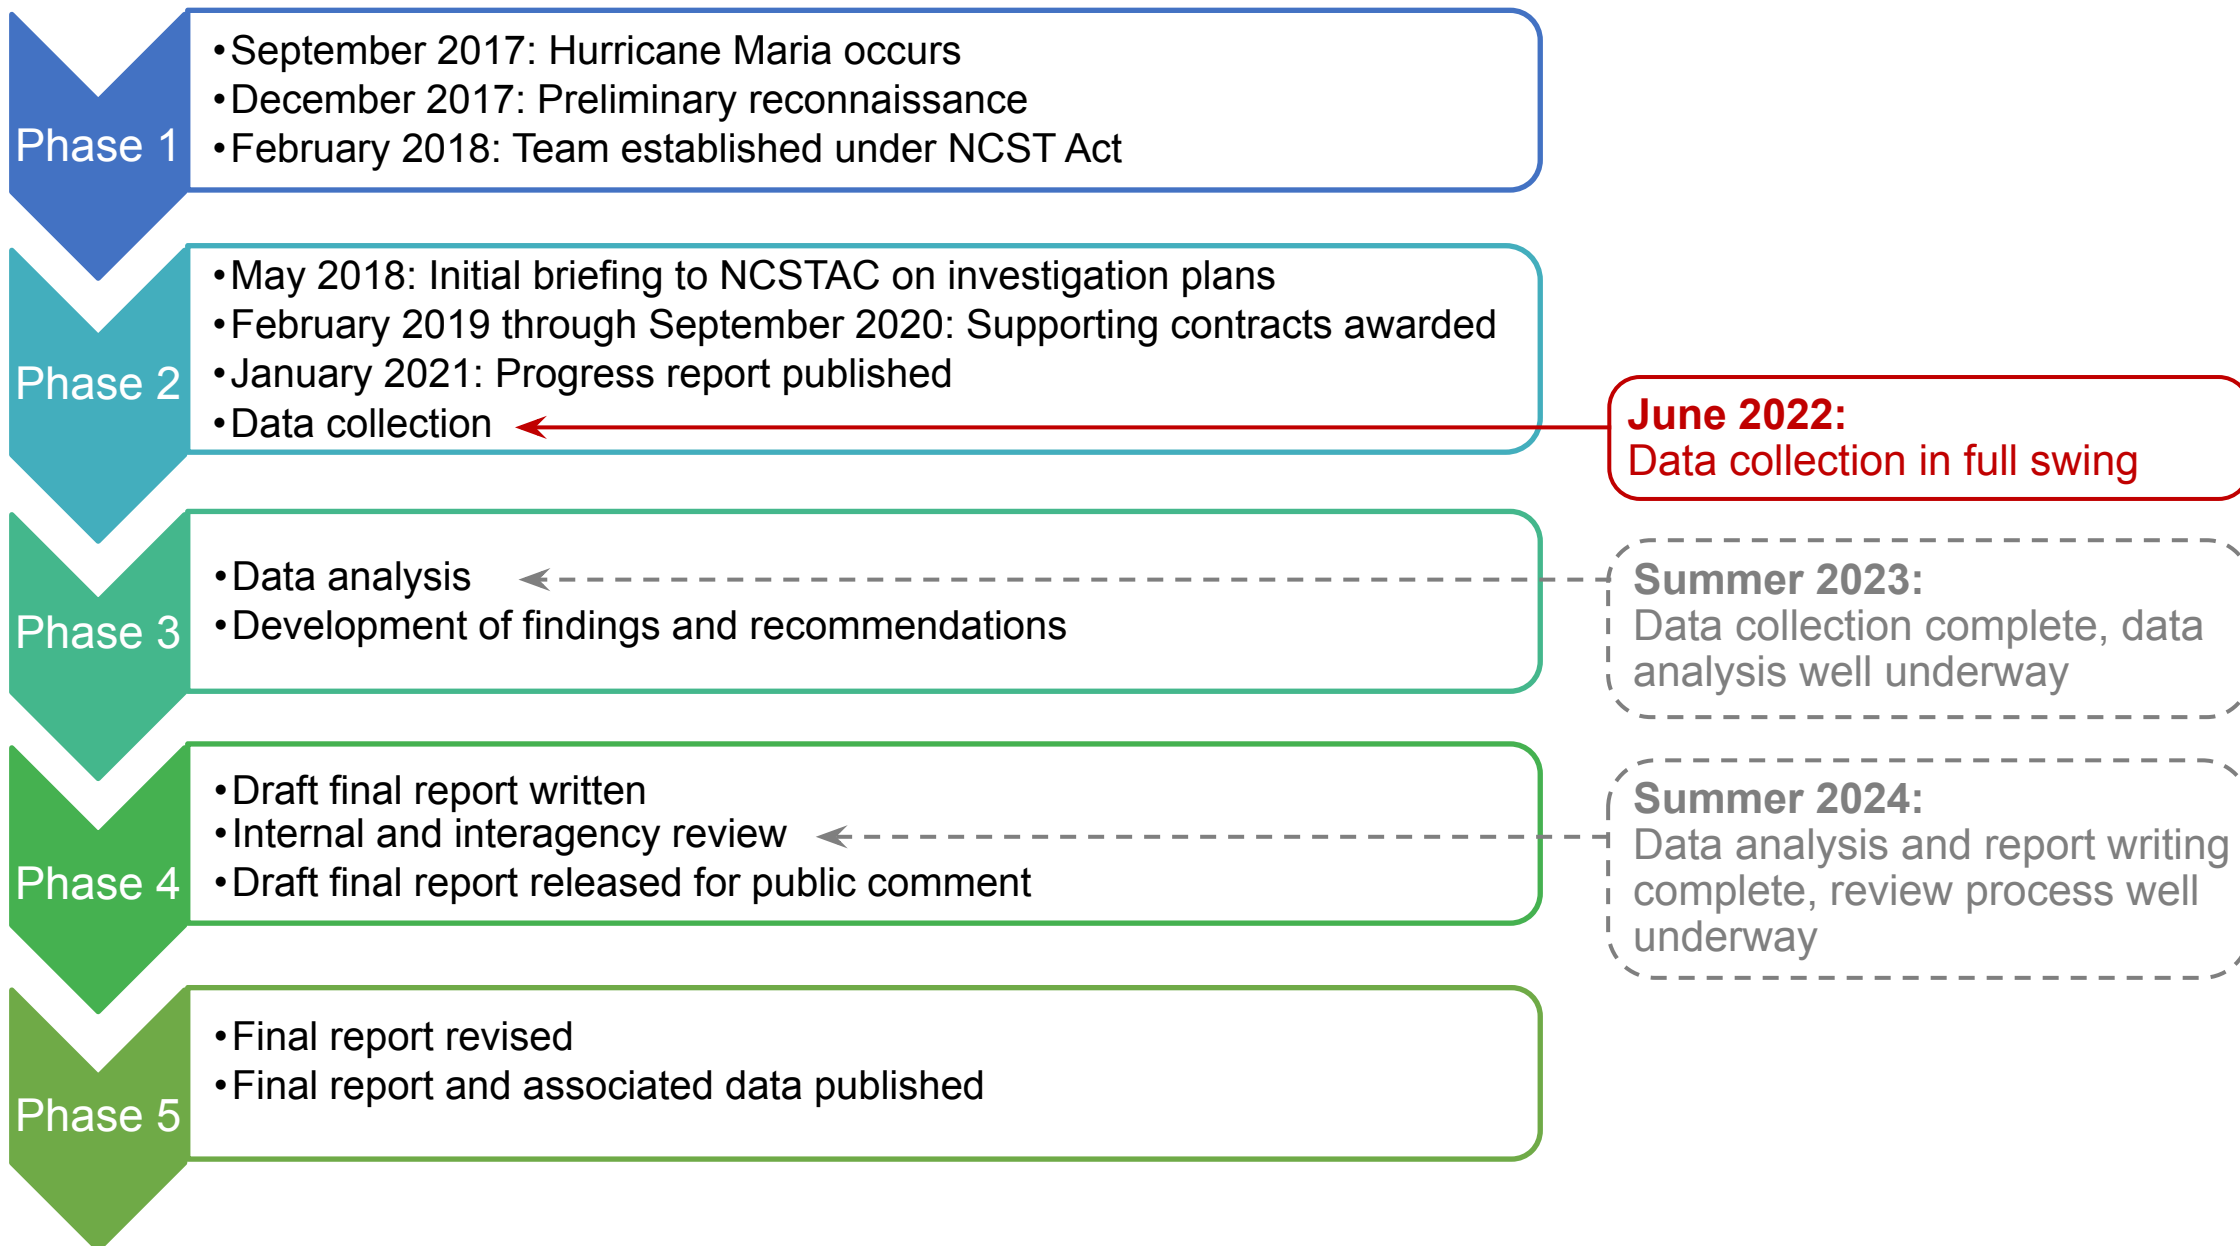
Phase 1

• September 2017: Hurricane Maria occurs
• December 2017: Preliminary reconnaissance
• February 2018: Team established under NCST Act

Phase 2

• May 2018: Initial briefing to NCSTAC on investigation plans
• February 2019 through September 2020: Supporting contracts awarded
• January 2021: Progress report published
• Data collection

June 2022:
Data collection in full swing

Phase 3

• Data analysis
• Development of findings and recommendations

Summer 2023:
Data collection complete, data analysis well underway

Phase 4

• Draft final report written
• Internal and interagency review
• Draft final report released for public comment

Summer 2024:
Data analysis and report writing complete, review process well underway

Phase 5

• Final report revised
• Final report and associated data published